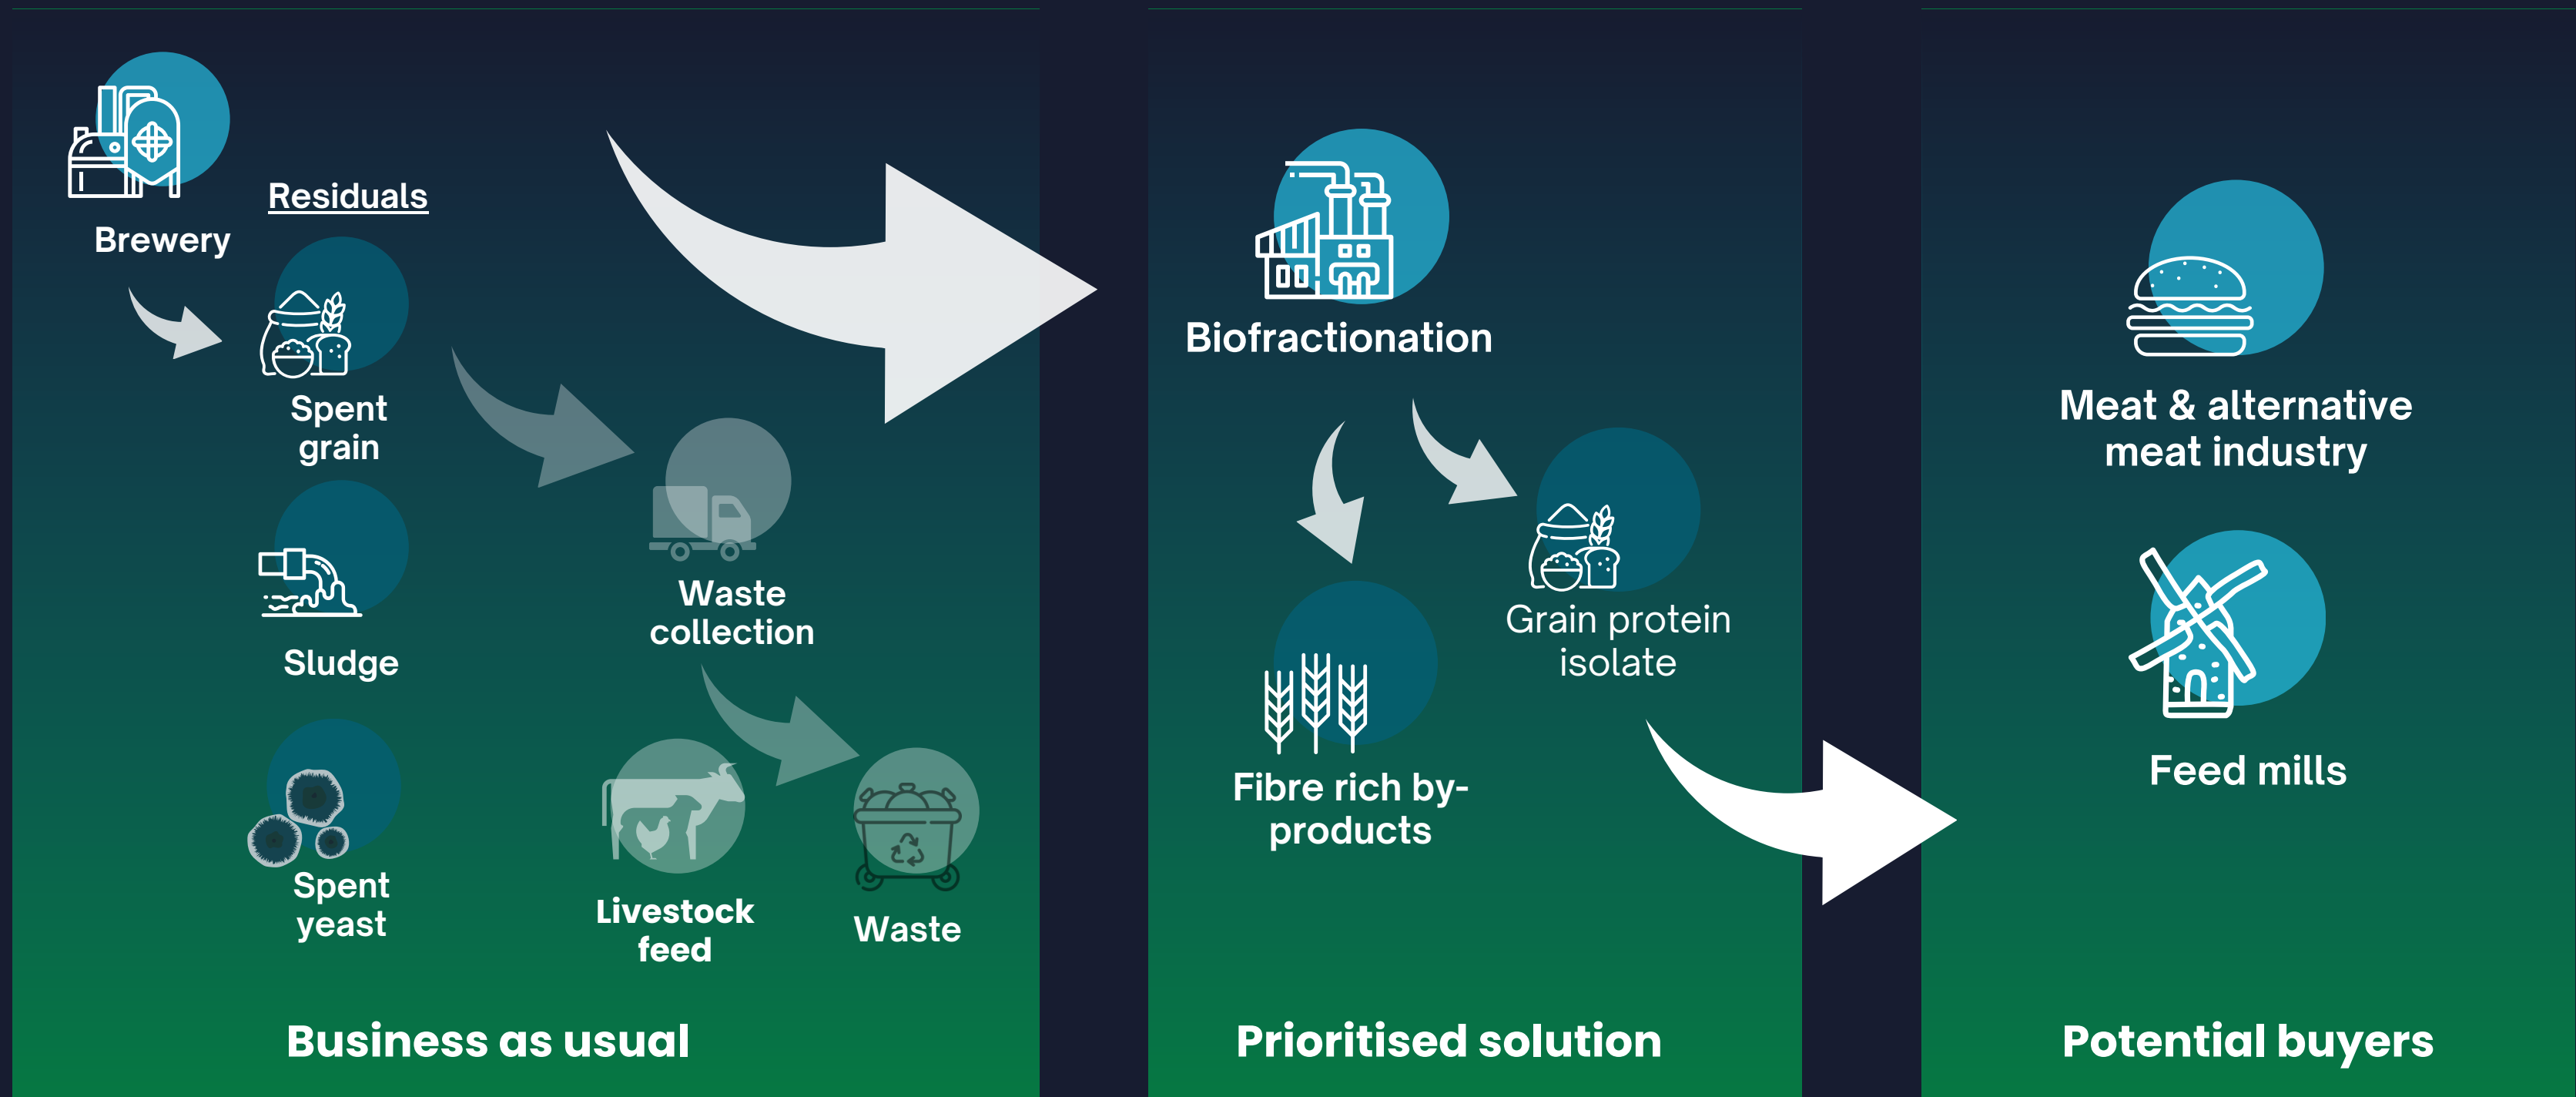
Brewery

Residuals

Spent grain

Sludge

Spent yeast

Waste collection

Livestock feed

Waste

Business as usual

Biofractionation

Fibre rich by-products

Grain protein isolate

Prioritised solution

Meat & alternative meat industry

Feed mills

Potential buyers